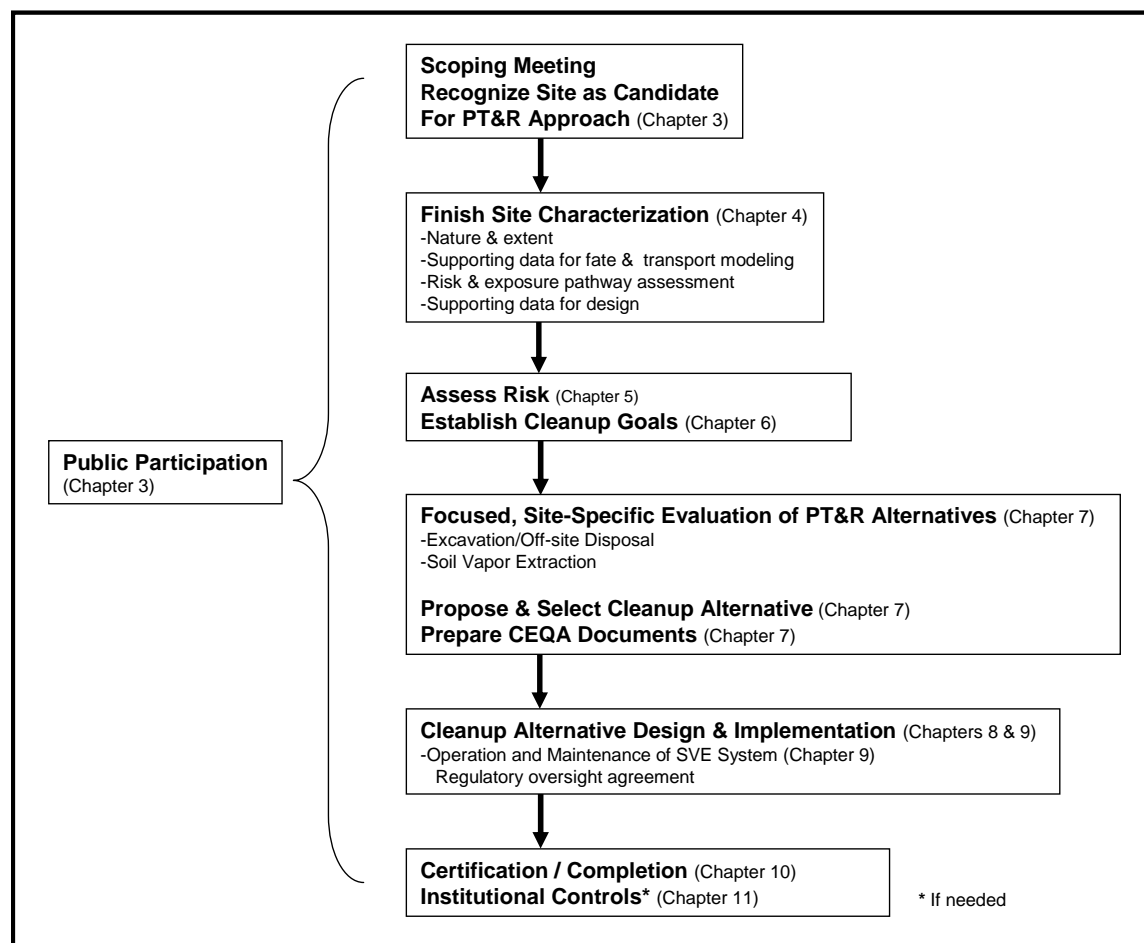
Scoping Meeting
Recognize Site as Candidate
For PT&R Approach (Chapter 3)

Finish Site Characterization (Chapter 4)
-Nature & extent
-Supporting data for fate & transport modeling
-Risk & exposure pathway assessment
-Supporting data for design

Assess Risk (Chapter 5)
Establish Cleanup Goals (Chapter 6)

Public Participation
(Chapter 3)

Focused, Site-Specific Evaluation of PT&R Alternatives (Chapter 7)
-Excavation/Off-site Disposal
-Soil Vapor Extraction

Propose & Select Cleanup Alternative (Chapter 7)
Prepare CEQA Documents (Chapter 7)

Cleanup Alternative Design & Implementation (Chapters 8 & 9)
-Operation and Maintenance of SVE System (Chapter 9)
Regulatory oversight agreement

Certification / Completion (Chapter 10)
Institutional Controls* (Chapter 11)

* If needed